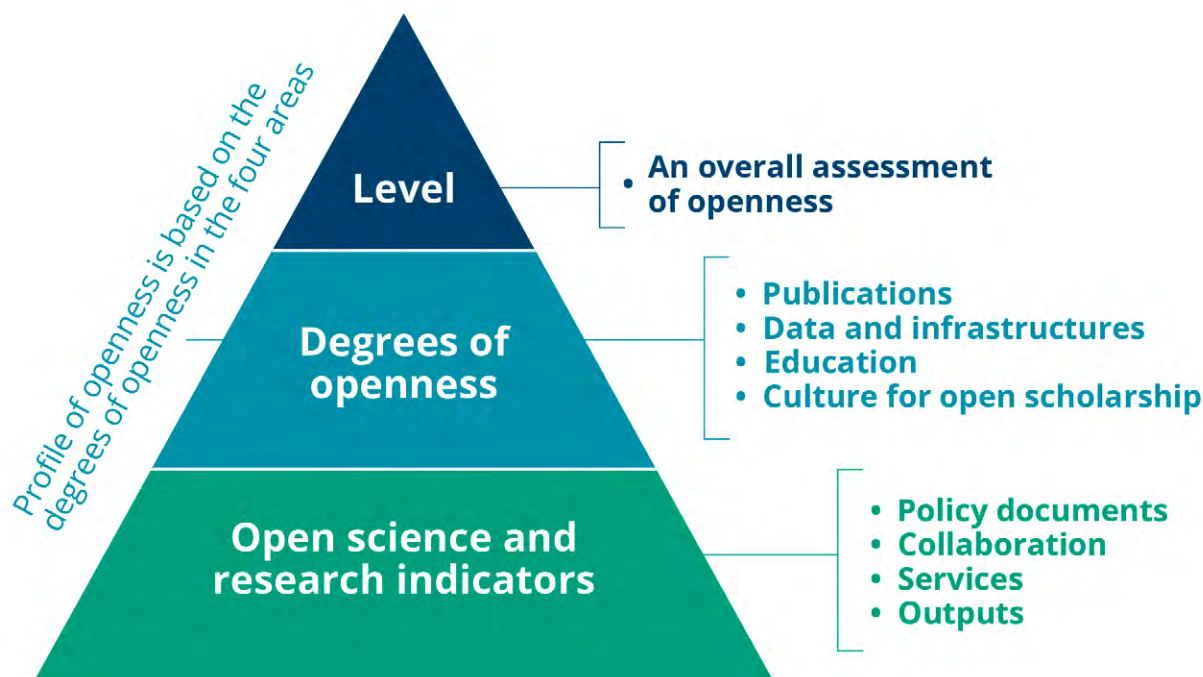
Profile of openness is based on the degrees of openness in the four areas

Level

• An overall assessment of openness

Degrees of openness

• Publications
• Data and infrastructures
• Education
• Culture for open scholarship

Open science and research indicators

• Policy documents
• Collaboration
• Services
• Outputs